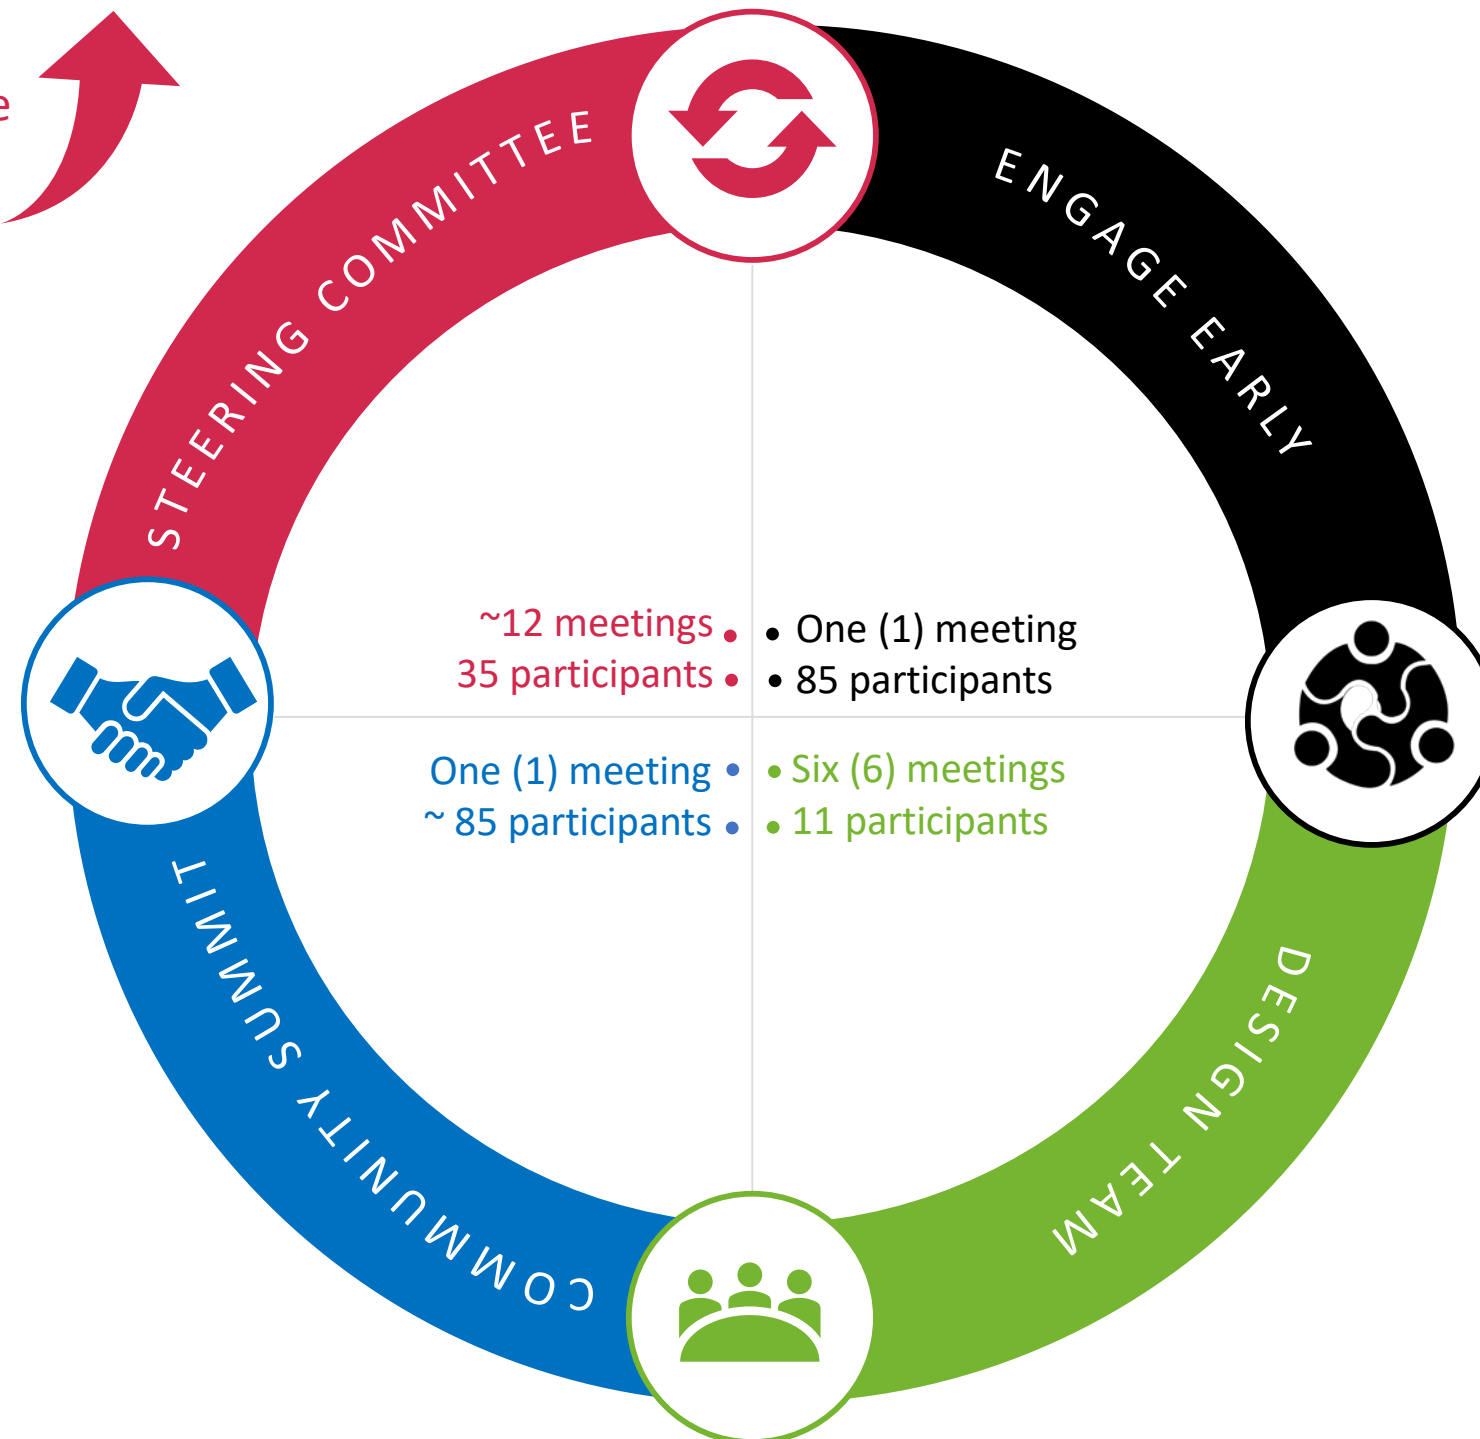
e

STEERING COMMITTEE

ENGAGE EARLY

~12 meetings •
35 participants •

• One (1) meeting
• 85 participants

One (1) meeting •
~ 85 participants •

• Six (6) meetings
• 11 participants

COMMUNITY SUMMIT

DESIGN TEAM